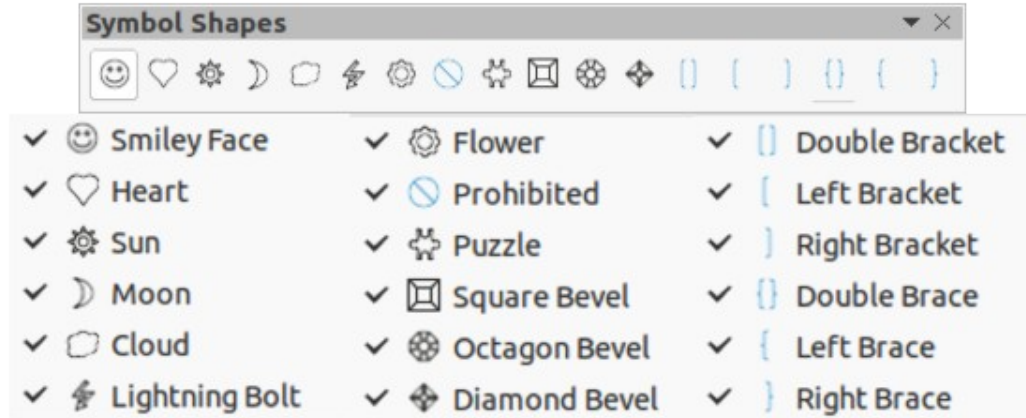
Symbol Shapes

Smiley Face
Heart
Sun
Moon
Cloud
Lightning Bolt

Flower
Prohibited
Puzzle
Square Bevel
Octagon Bevel
Diamond Bevel

Double Bracket
Left Bracket
Right Bracket
Double Brace
Left Brace
Right Brace